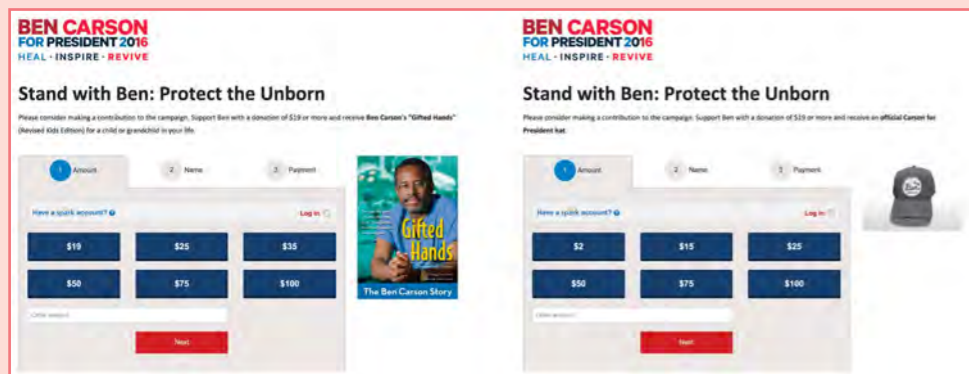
BEN CARSON
FOR PRESIDENT 2016
HEAL · INSPIRE · REVIVE

Stand with Ben: Protect the Unborn

Please consider making a contribution to the campaign. Support Ben with a donation of $19 or more and receive **Ben Carson's "Gifted Hands"** (Revised Kids Edition) for a child or grandchild in your life.

1 Amount
2 Name
3 Payment

Have a quick account?
Log in

$19
$25
$35
$50
$75
$100

Other amount

Next

Gifted Hands
The Ben Carson Story

BEN CARSON
FOR PRESIDENT 2016
HEAL · INSPIRE · REVIVE

Stand with Ben: Protect the Unborn

Please consider making a contribution to the campaign. Support Ben with a donation of $15 or more and receive an **official Carson for President hat**.

1 Amount
2 Name
3 Payment

Have a quick account?
Log in

$2
$15
$25
$50
$75
$100

Other amount

Next